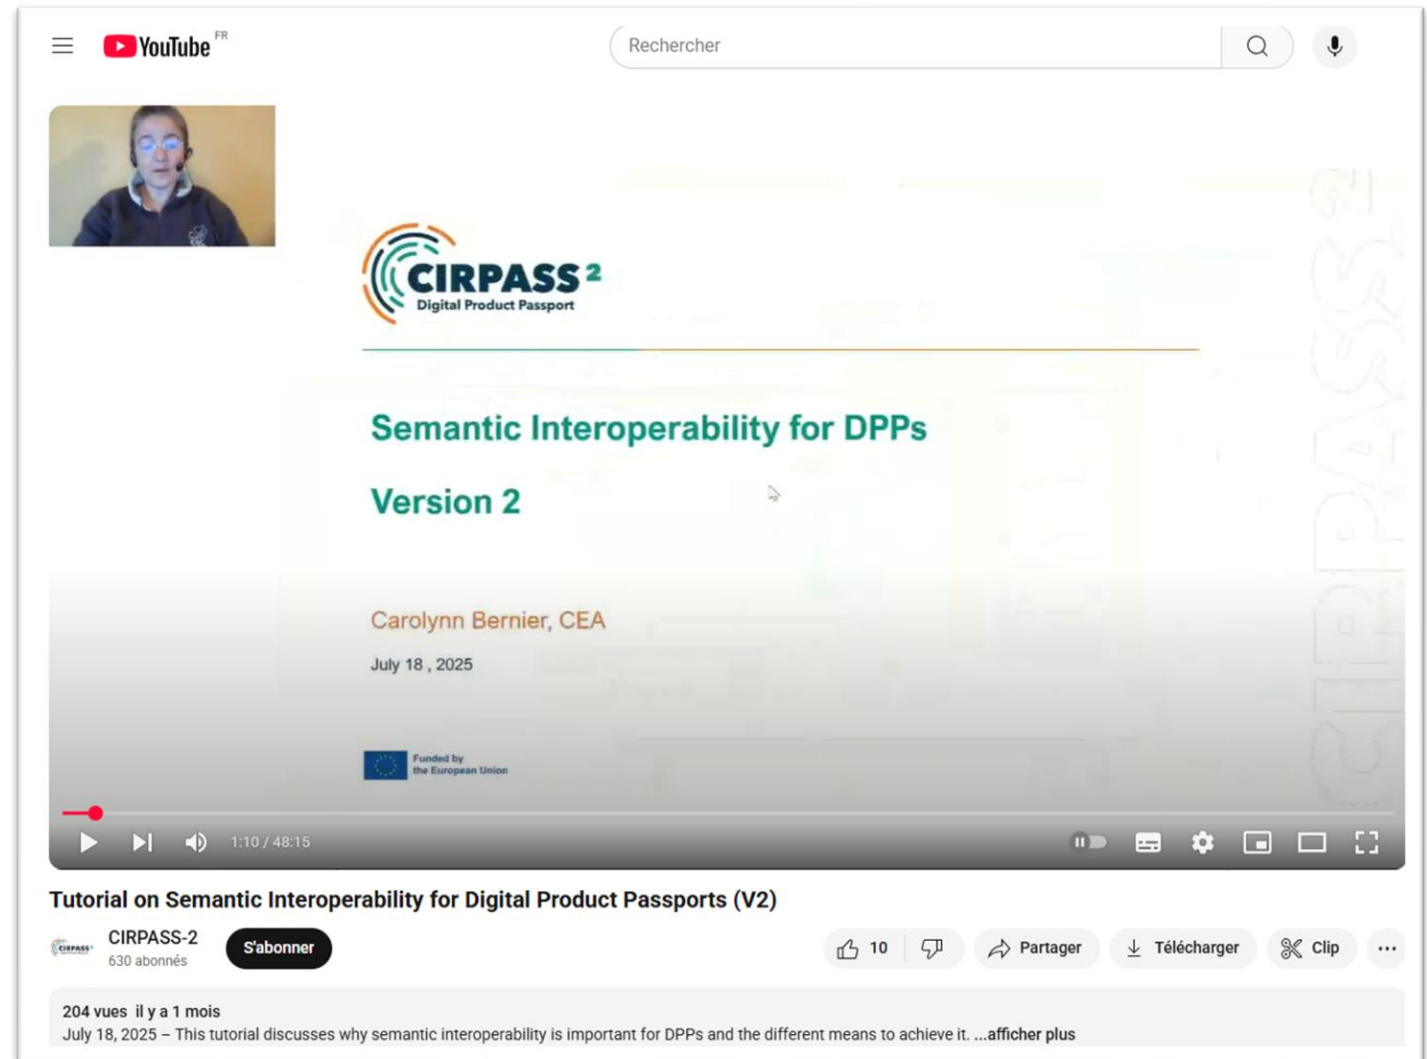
YouTube FR

Rechercher

CIRPASS 2
Digital Product Passport

Semantic Interoperability for DPPs

Version 2

Carolynn Bernier, CEA

July 18 , 2025

Funded by the European Union

1:10 / 48:15

Tutorial on Semantic Interoperability for Digital Product Passports (V2)

CIRPASS-2
630 abonnés

S'abonner

10

Partager

Télécharger

Clip

204 vues il y a 1 mois
July 18, 2025 – This tutorial discusses why semantic interoperability is important for DPPs and the different means to achieve it. ...afficher plus